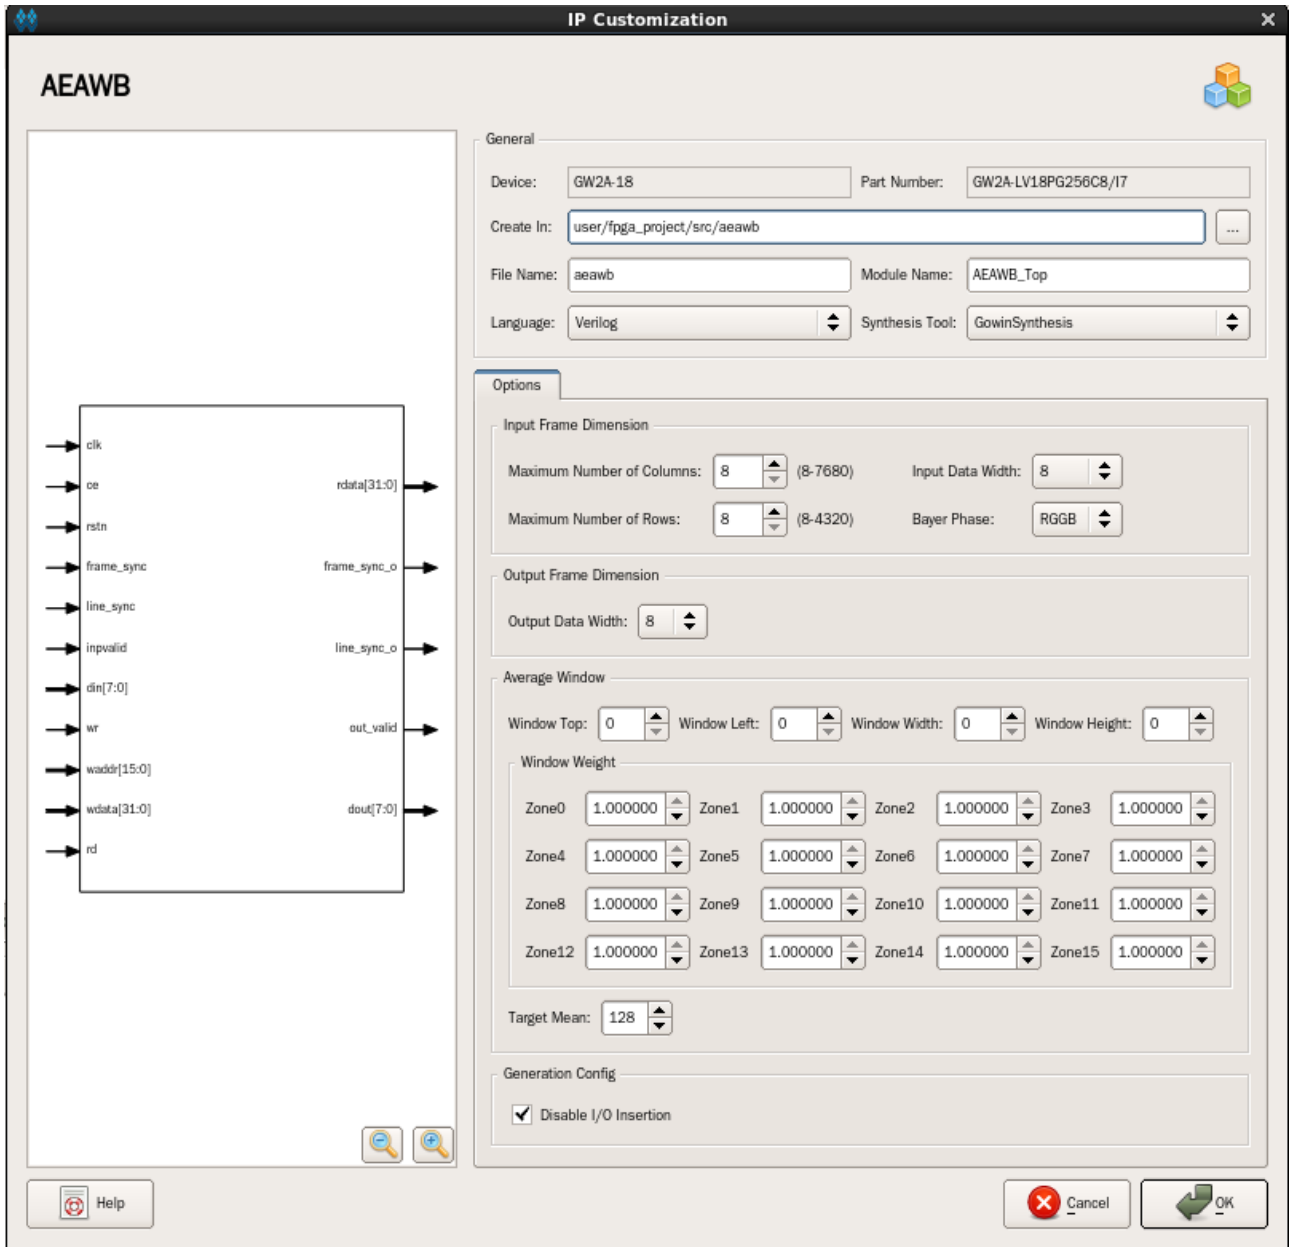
IP Customization

AEAWB

clk
ce
rstn
frame_sync
line_sync
inpvalid
din[7:0]
wr
waddr[15:0]
wdata[31:0]
rd
rdata[31:0]
frame_sync_o
line_sync_o
out_valid
dout[7:0]

General

Device: GW2A-18
Part Number: GW2A-LV18PG256C8/I7
Create In: user/fpga_project/src/aeawb ...
File Name: aeawb
Module Name: AEAWB_Top
Language: Verilog
Synthesis Tool: GowinSynthesis

Options

Input Frame Dimension

Maximum Number of Columns: 8 (8-7680)
Input Data Width: 8
Maximum Number of Rows: 8 (8-4320)
Bayer Phase: RGGB

Output Frame Dimension

Output Data Width: 8

Average Window

Window Top: 0 Window Left: 0 Window Width: 0 Window Height: 0

Window Weight

| Zone0 | 1.000000 | Zone1 | 1.000000 | Zone2 | 1.000000 | Zone3 | 1.000000 |
|---|---|---|---|---|---|---|---|
| Zone4 | 1.000000 | Zone5 | 1.000000 | Zone6 | 1.000000 | Zone7 | 1.000000 |
| Zone8 | 1.000000 | Zone9 | 1.000000 | Zone10 | 1.000000 | Zone11 | 1.000000 |
| Zone12 | 1.000000 | Zone13 | 1.000000 | Zone14 | 1.000000 | Zone15 | 1.000000 |

Target Mean: 128

Generation Config

Disable I/O Insertion

Help
Cancel
OK